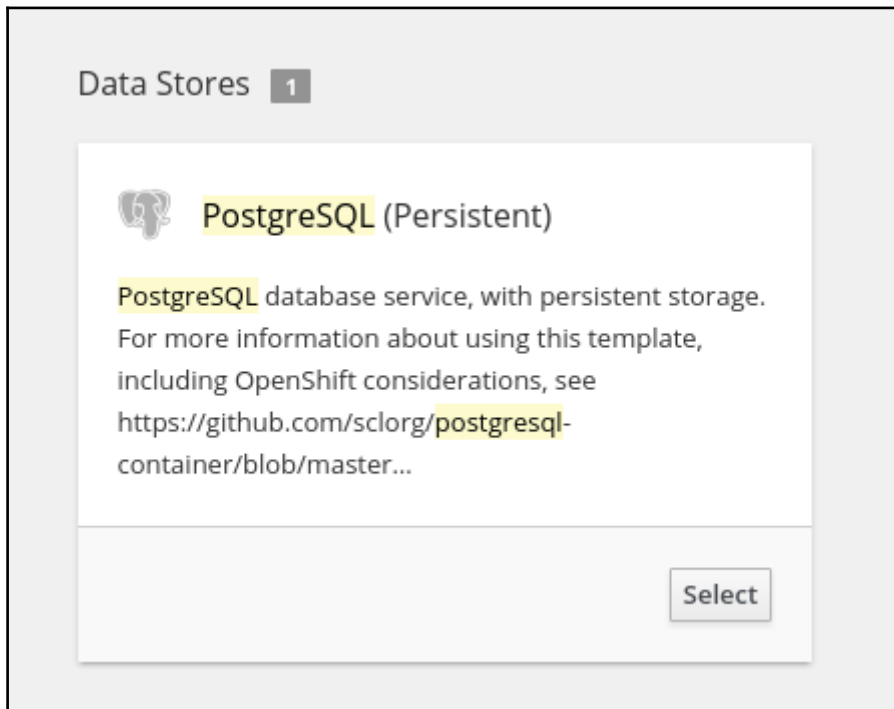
Data Stores 1

PostgreSQL (Persistent)

PostgreSQL database service, with persistent storage. For more information about using this template, including OpenShift considerations, see https://github.com/sclorg/postgresql-container/blob/master...

Select